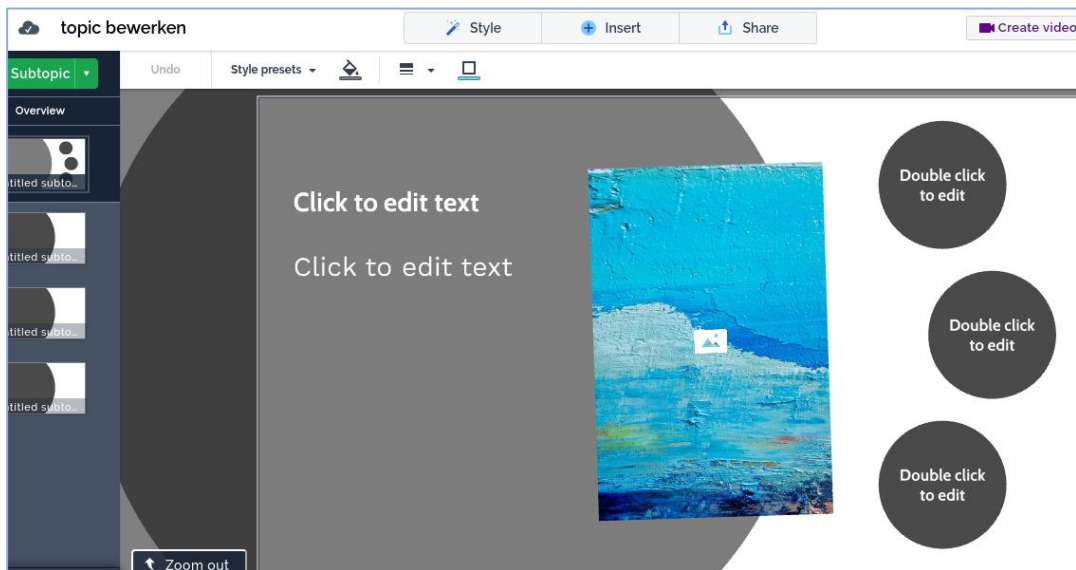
topic bewerken

Style
Insert
Share
Create video

Subtopic
Undo
Style presets

Overview
titled subto...
titled subto...
titled subto...
titled subto...

Click to edit text

Click to edit text

Double click to edit

Double click to edit

Double click to edit

Zoom out